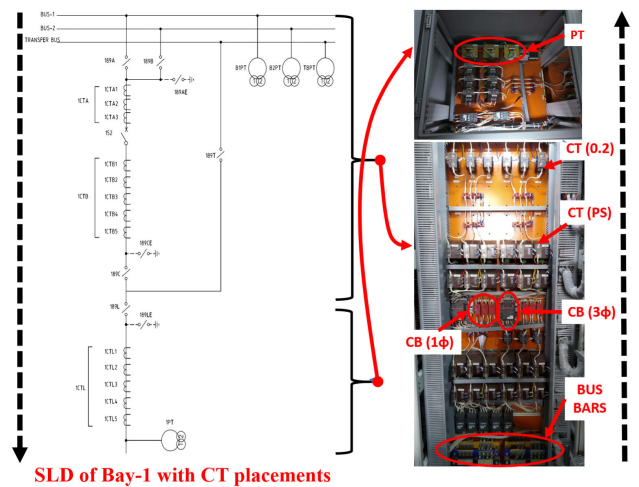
BUS-1
BUS-2
TRANSFER BUS
189A
189B
189AE
B1PT
B2PT
TBPT
1CTA1
1CTA2
1CTA3
1CTA
152
1CTB1
1CTB2
1CTB3
1CTB4
1CTB5
1CTB
189T
189CE
189C
189L
189LE
1CTL1
1CTL2
1CTL3
1CTL4
1CTL5
1CTL
1PT

PT
CT (0.2)
CT (PS)
CB (3ϕ)
CB (1ϕ)
BUS BARS

SLD of Bay-1 with CT placements